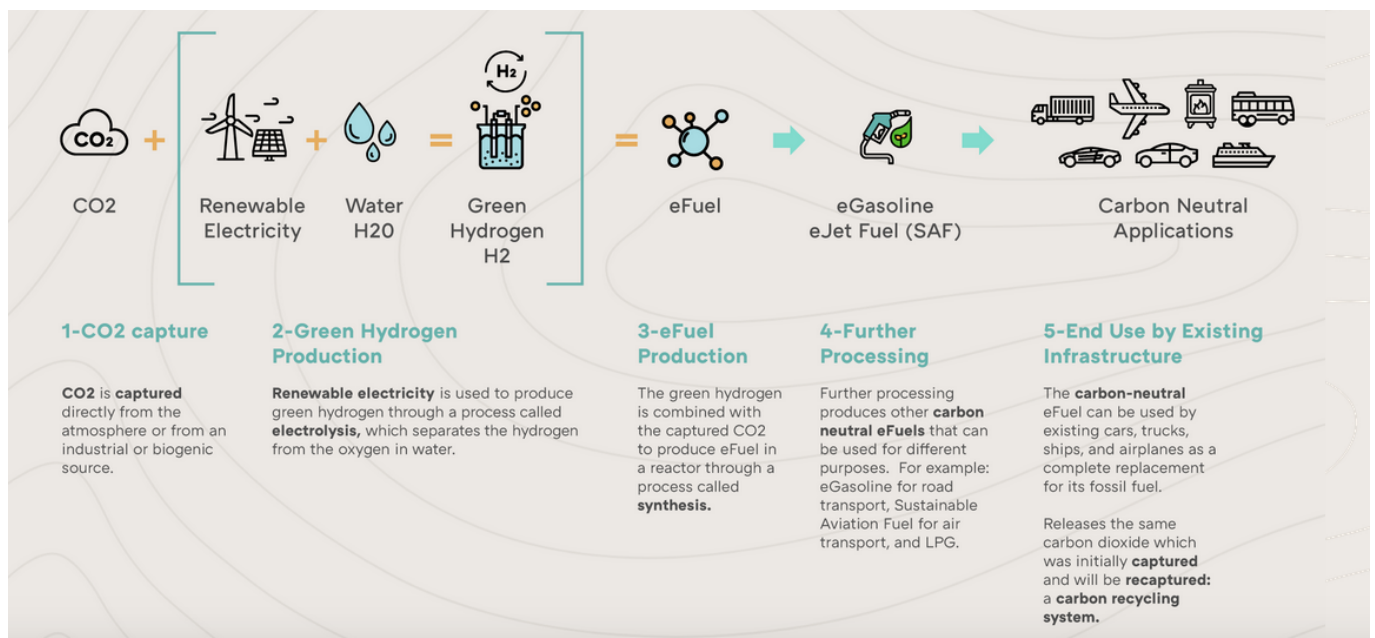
CO2 + Renewable Electricity + Water H20 = Green Hydrogen H2 = eFuel eGasoline eJet Fuel (SAF) Carbon Neutral Applications

H₂

CO₂

1-CO2 capture

CO2 is captured directly from the atmosphere or from an industrial or biogenic source.

2-Green Hydrogen Production

Renewable electricity is used to produce green hydrogen through a process called electrolysis, which separates the hydrogen from the oxygen in water.

3-eFuel Production

The green hydrogen is combined with the captured CO2 to produce eFuel in a reactor through a process called synthesis.

4-Further Processing

Further processing produces other carbon neutral eFuels that can be used for different purposes. For example: eGasoline for road transport, Sustainable Aviation Fuel for air transport, and LPG.

5-End Use by Existing Infrastructure

The carbon-neutral eFuel can be used by existing cars, trucks, ships, and airplanes as a complete replacement for its fossil fuel.

Releases the same carbon dioxide which was initially captured and will be recaptured: a carbon recycling system.